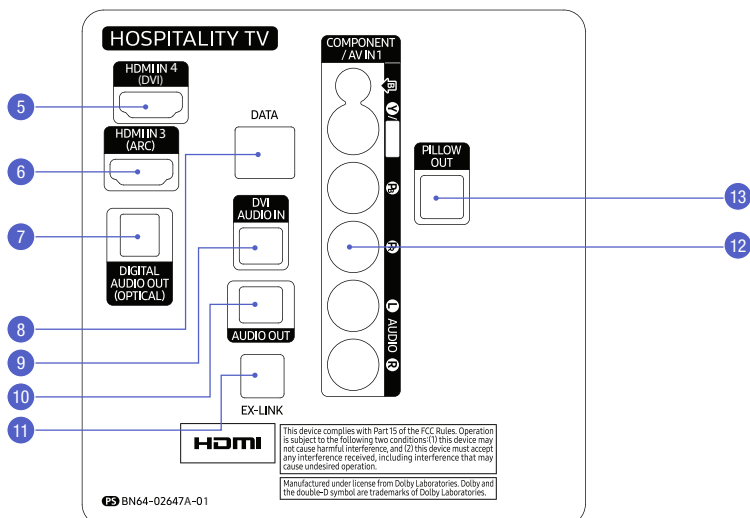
HOSPITALITY TV

HDMI IN 4 (DVI)

HDMI IN 3 (ARC)

DIGITAL AUDIO OUT (OPTICAL)

DATA

DVI AUDIO IN

AUDIO OUT

EX-LINK

HDMI

COMPONENT / AV IN 1

Y/

$P_B$

$P_R$

L AUDIO R

PILLOW OUT

5

6

7

8

9

10

11

12

13

This device complies with Part 15 of the FCC Rules. Operation is subject to the following two conditions:(1) this device may not cause harmful interference, and (2) this device must accept any interference received, including interference that may cause undesired operation.

Manufactured under license from Dolby Laboratories. Dolby and the double-D symbol are trademarks of Dolby Laboratories.

PS BN64-02647A-01